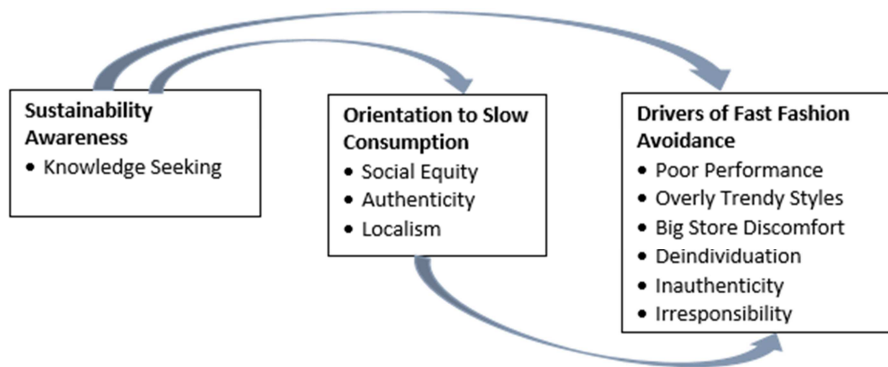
Sustainability Awareness
• Knowledge Seeking

Orientation to Slow Consumption
• Social Equity
• Authenticity
• Localism

Drivers of Fast Fashion Avoidance
• Poor Performance
• Overly Trendy Styles
• Big Store Discomfort
• Deindividuation
• Inauthenticity
• Irresponsibility